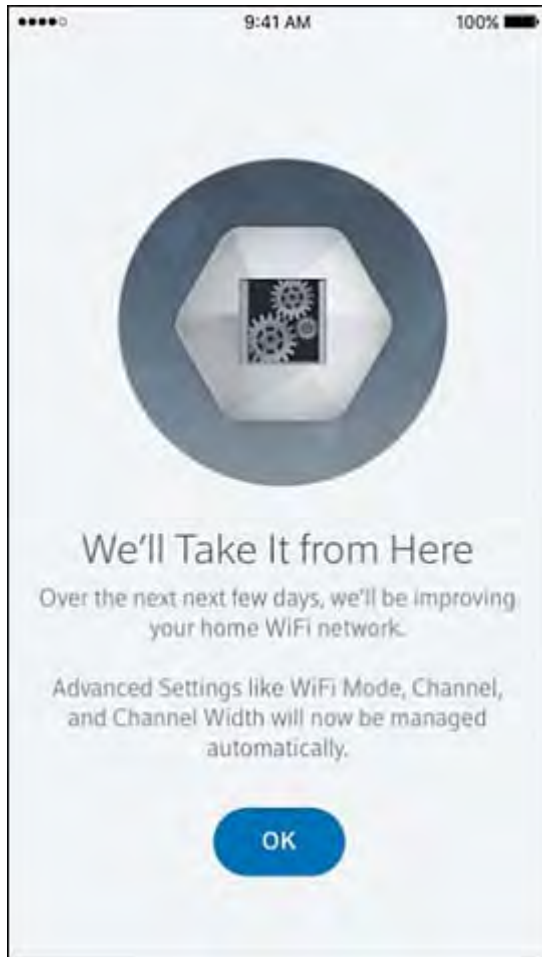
9:41 AM

100%

We'll Take It from Here

Over the next next few days, we'll be improving your home WiFi network.

Advanced Settings like WiFi Mode, Channel, and Channel Width will now be managed automatically.

OK